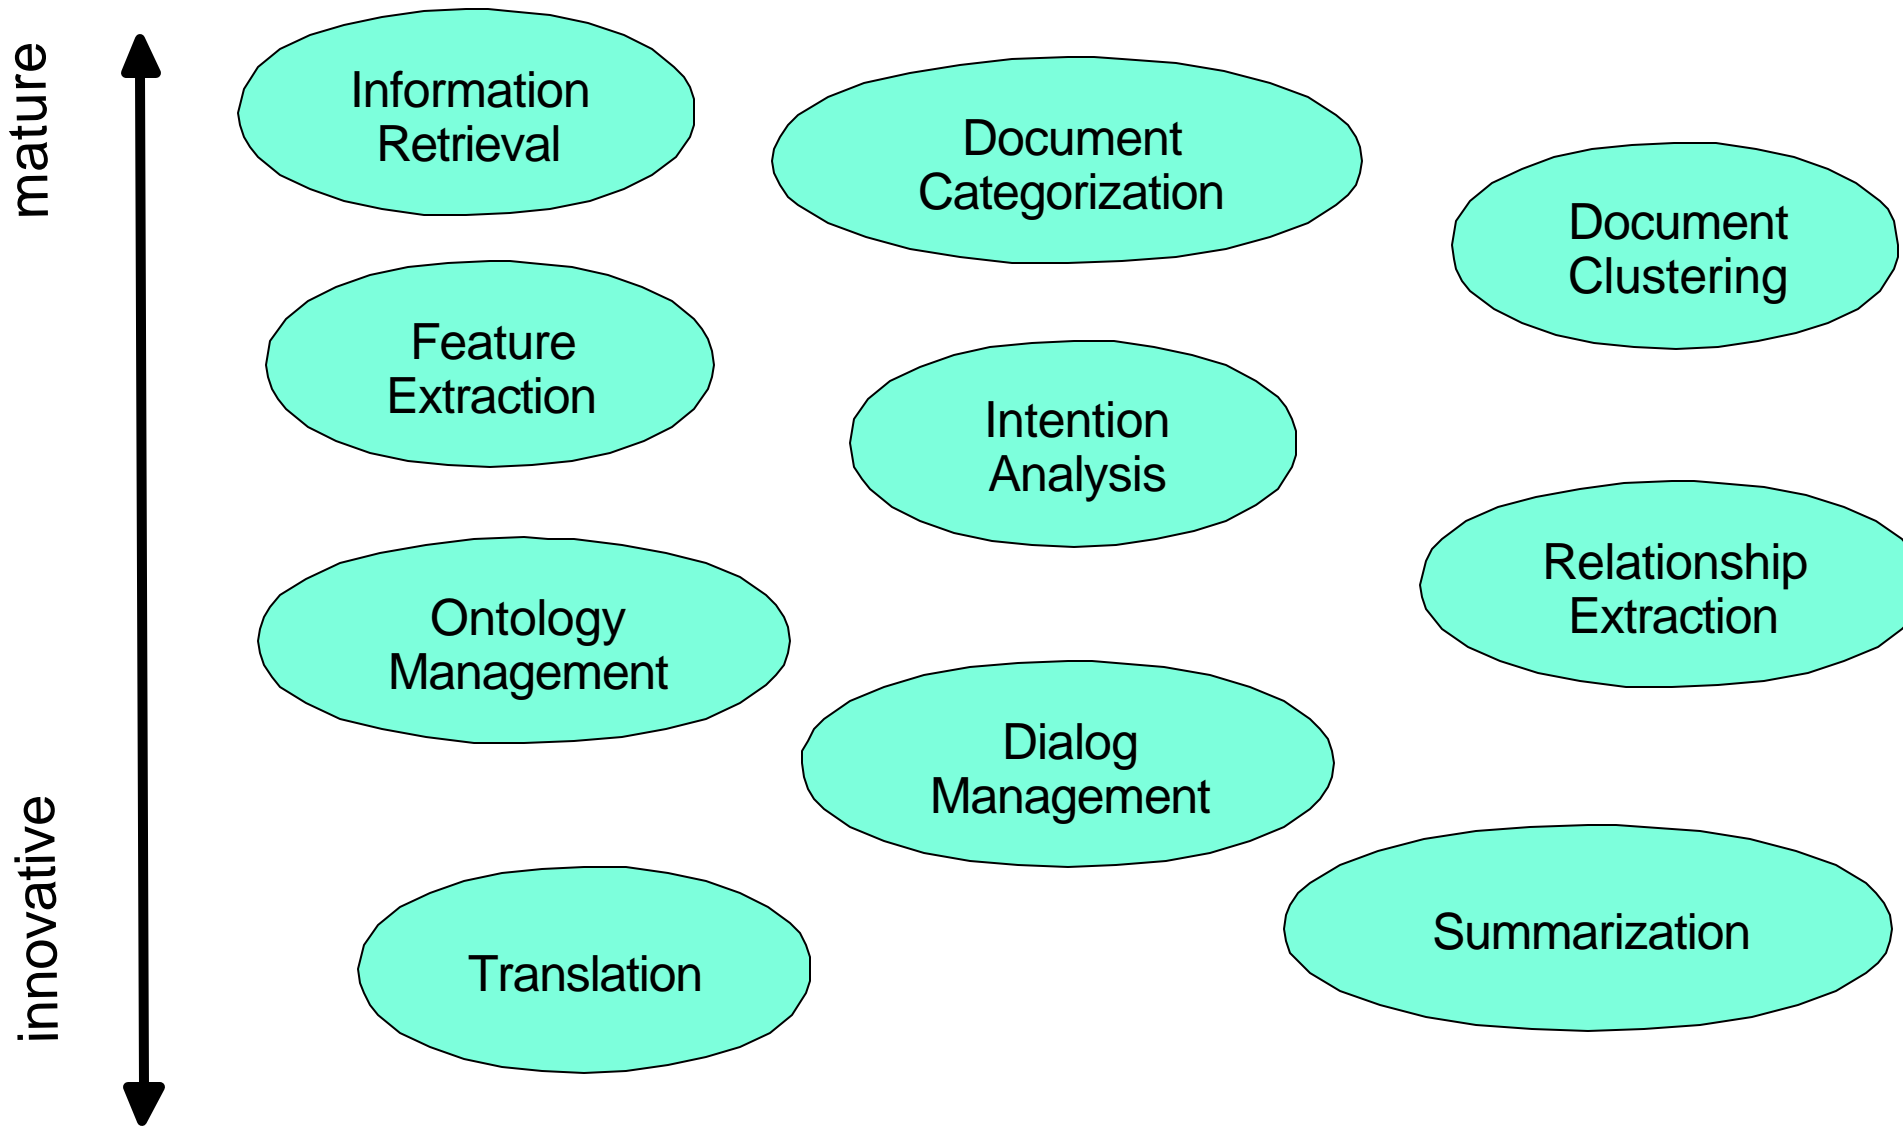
mature

innovative

Information Retrieval

Document Categorization

Document Clustering

Feature Extraction

Intention Analysis

Relationship Extraction

Ontology Management

Dialog Management

Translation

Summarization